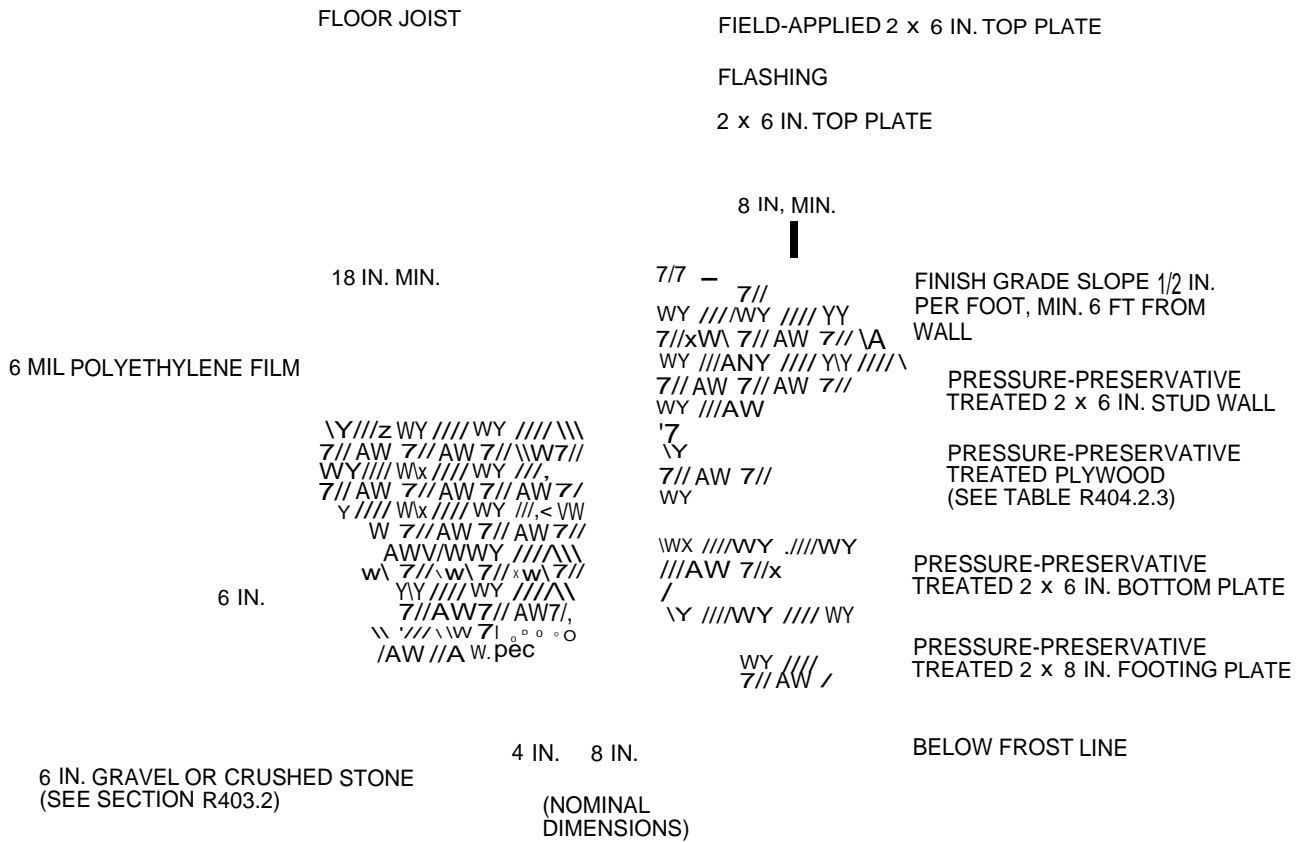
FLOOR JOIST

FIELD-APPLIED 2 x 6 IN. TOP PLATE

FLASHING

2 x 6 IN. TOP PLATE

8 IN, MIN.

18 IN. MIN.

FINISH GRADE SLOPE 1/2 IN. PER FOOT, MIN. 6 FT FROM WALL

6 MIL POLYETHYLENE FILM

PRESSURE-PRESERVATIVE TREATED 2 x 6 IN. STUD WALL

PRESSURE-PRESERVATIVE TREATED PLYWOOD (SEE TABLE R404.2.3)

PRESSURE-PRESERVATIVE TREATED 2 x 6 IN. BOTTOM PLATE

6 IN.

PRESSURE-PRESERVATIVE TREATED 2 x 8 IN. FOOTING PLATE

4 IN. 8 IN.

BELOW FROST LINE

6 IN. GRAVEL OR CRUSHED STONE (SEE SECTION R403.2)

(NOMINAL DIMENSIONS)